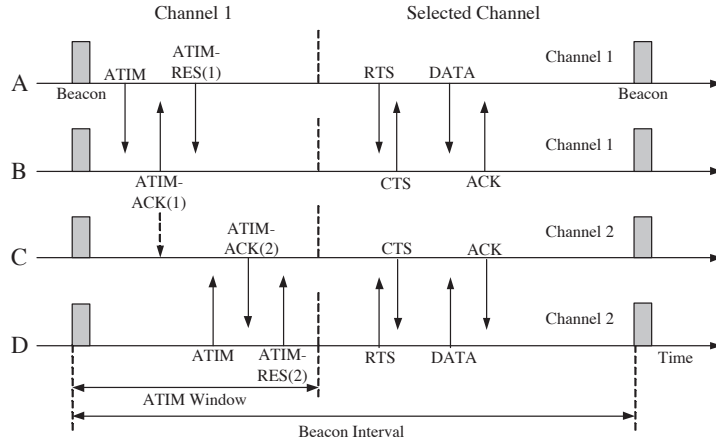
Channel 1

Selected Channel

A

Beacon

ATIM

ATIM-RES(1)

RTS

DATA

Channel 1

Beacon

B

ATIM-ACK(1)

CTS

ACK

Channel 1

C

ATIM-ACK(2)

CTS

ACK

Channel 2

D

ATIM

ATIM-RES(2)

RTS

DATA

Channel 2

Time

ATIM Window

Beacon Interval